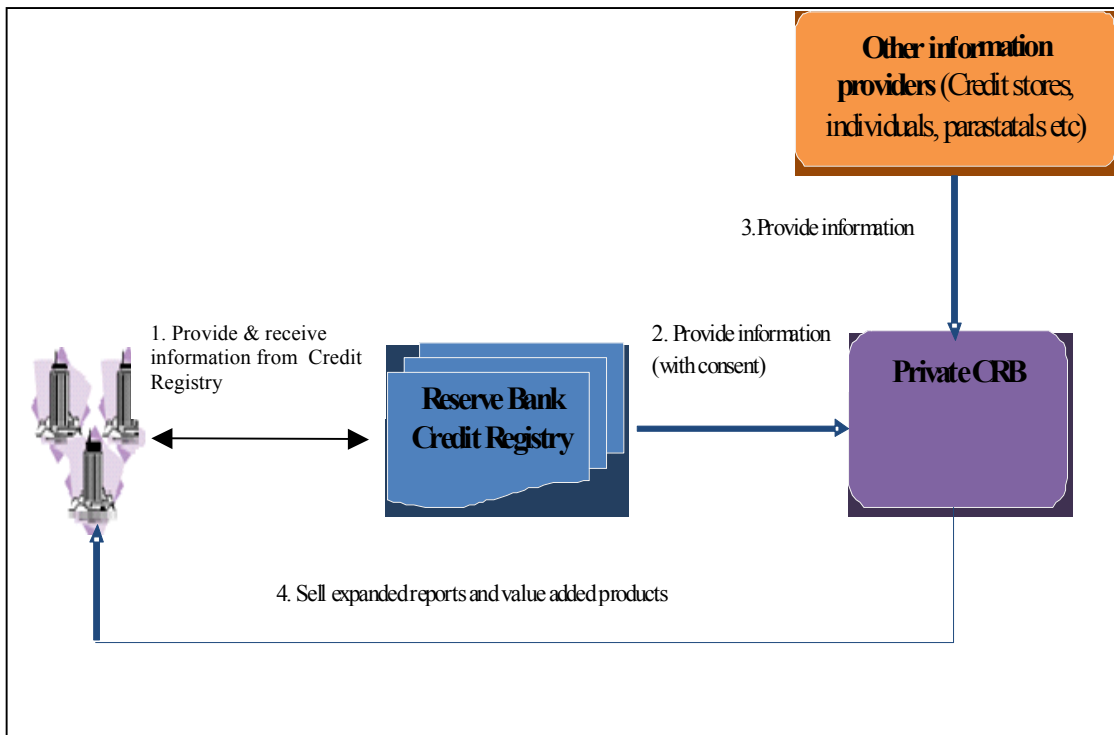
Other information providers (Credit stores, individuals, parastatals etc)

3.Provide information

1. Provide & receive information from Credit Registry

Reserve Bank Credit Registry

2. Provide information (with consent)

Private CRB

4. Sell expanded reports and value added products